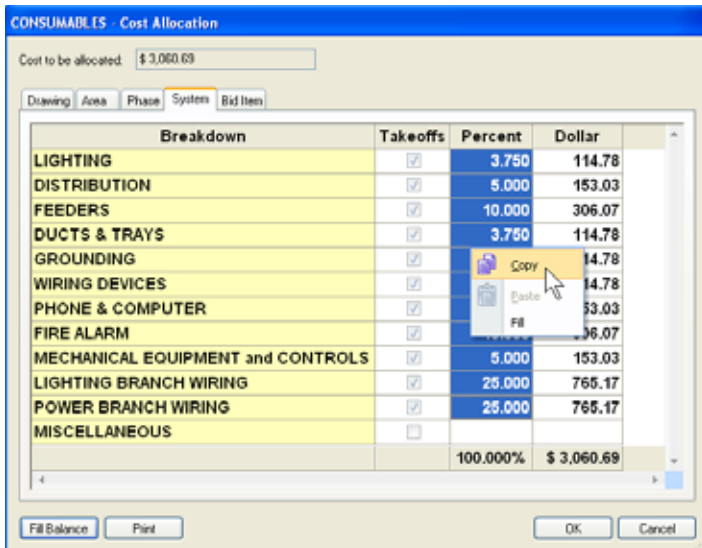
CONSUMABLES - Cost Allocation

Cost to be allocated: $ 3,060.69

Drawing | Area | Phase | System | Bid Item

| Breakdown | Takeoffs | Percent | Dollar |
|---|---|---|---|
| LIGHTING | ☑ | 3.750 | 114.78 |
| DISTRIBUTION | ☑ | 5.000 | 153.03 |
| FEEDERS | ☑ | 10.000 | 306.07 |
| DUCTS & TRAYS | ☑ | 3.750 | 114.78 |
| GROUNDING | ☑ | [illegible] | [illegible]14.78 |
| WIRING DEVICES | ☑ | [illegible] | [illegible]14.78 |
| PHONE & COMPUTER | ☑ | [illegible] | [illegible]53.03 |
| FIRE ALARM | ☑ | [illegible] | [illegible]06.07 |
| MECHANICAL EQUIPMENT and CONTROLS | ☑ | 5.000 | 153.03 |
| LIGHTING BRANCH WIRING | ☑ | 25.000 | 765.17 |
| POWER BRANCH WIRING | ☑ | 25.000 | 765.17 |
| MISCELLANEOUS | ☐ | | |
| | | 100.000% | $ 3,060.69 |

Copy
Paste
Fill

Fill Balance | Print | OK | Cancel